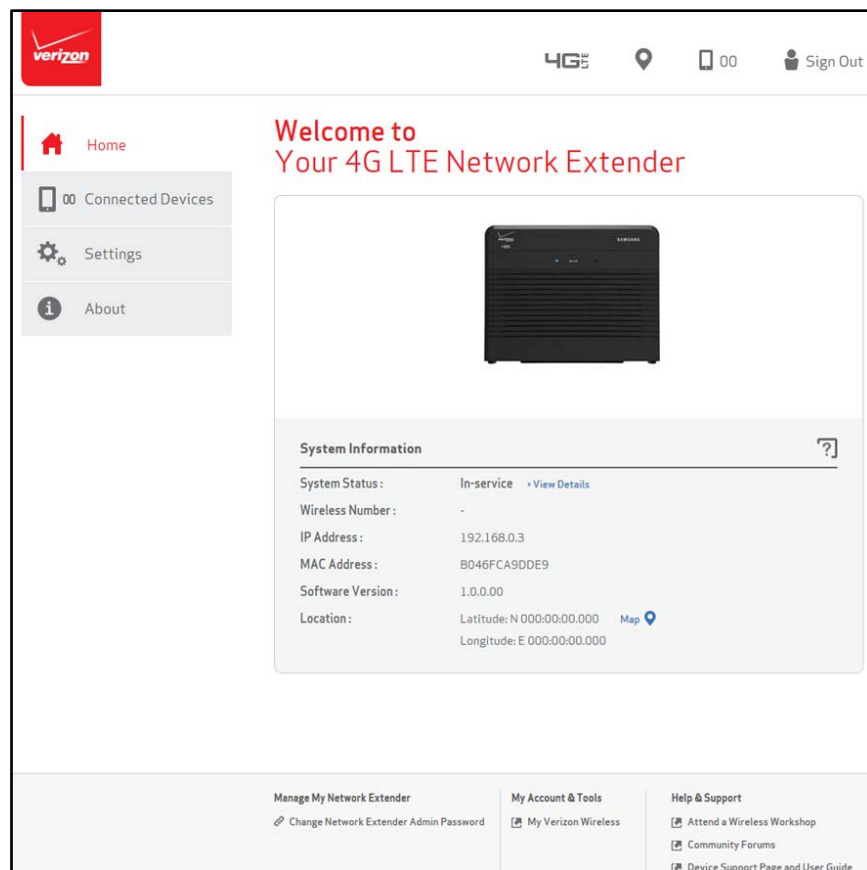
verizon

4G LTE 00 Sign Out

Home

00 Connected Devices

Settings

About

Welcome to
Your 4G LTE Network Extender

SAMSUNG

System Information

?

| | |
|---|---|
| System Status: | In-service › View Details |
| Wireless Number: | - |
| IP Address: | 192.168.0.3 |
| MAC Address: | B046FCA9DDE9 |
| Software Version: | 1.0.0.00 |
| Location: | Latitude: N 000:00:00.000 Map<br>Longitude: E 000:00:00.000 |

Manage My Network Extender
Change Network Extender Admin Password

My Account & Tools
My Verizon Wireless

Help & Support
Attend a Wireless Workshop
Community Forums
Device Support Page and User Guide